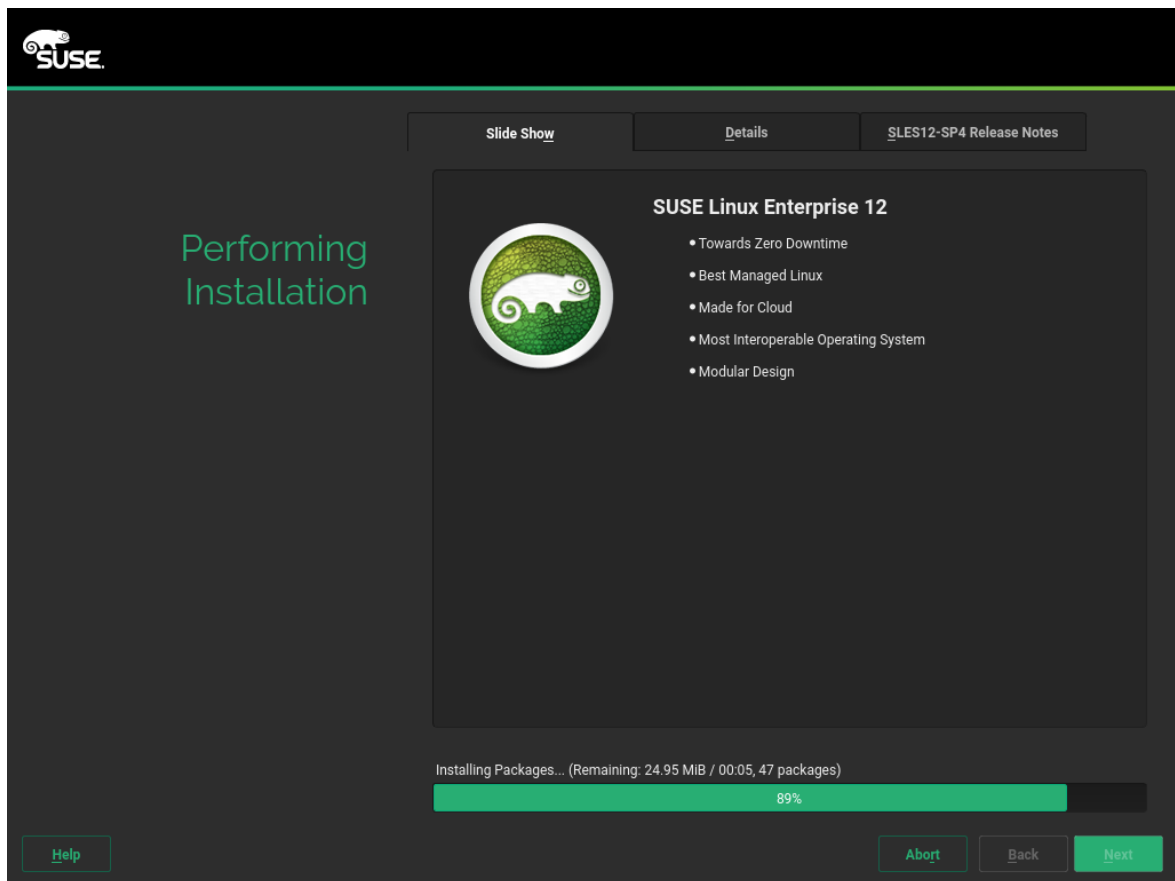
SUSE

Slide Show

Details

SLES12-SP4 Release Notes

Performing Installation

SUSE Linux Enterprise 12

• Towards Zero Downtime

• Best Managed Linux

• Made for Cloud

• Most Interoperable Operating System

• Modular Design

Installing Packages... (Remaining: 24.95 MiB / 00:05, 47 packages)

89%

Help

Abort

Back

Next